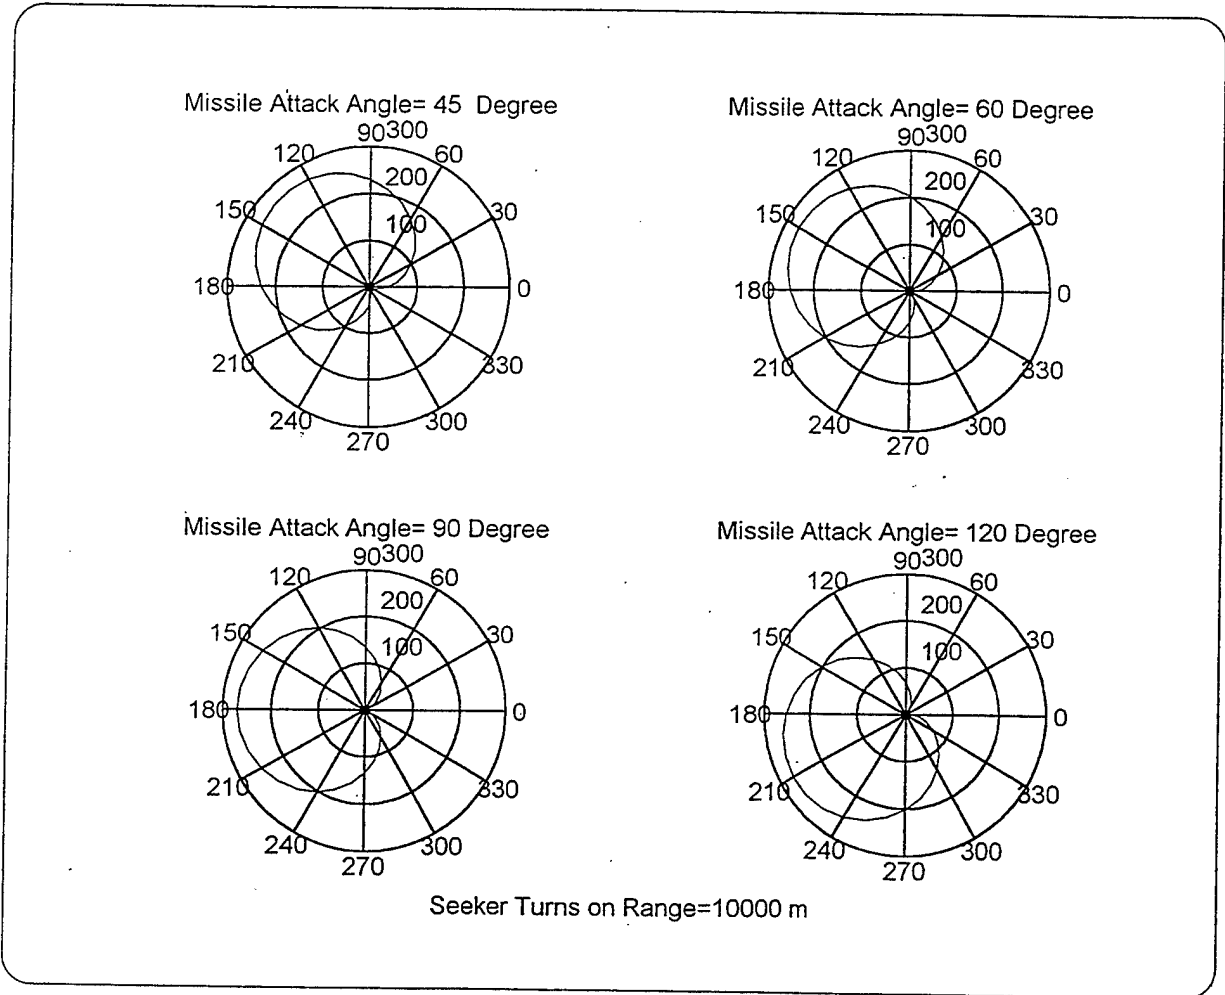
Missile Attack Angle= 45 Degree

90300
120
60
200
150
30
100
180
0
210
330
240
300
270

Missile Attack Angle= 60 Degree

90300
120
60
200
150
30
100
180
0
210
330
240
300
270

Missile Attack Angle= 90 Degree

90300
120
60
200
150
30
100
180
0
210
330
240
300
270

Missile Attack Angle= 120 Degree

90300
120
60
200
150
30
100
180
0
210
330
240
300
270

Seeker Turns on Range=10000 m